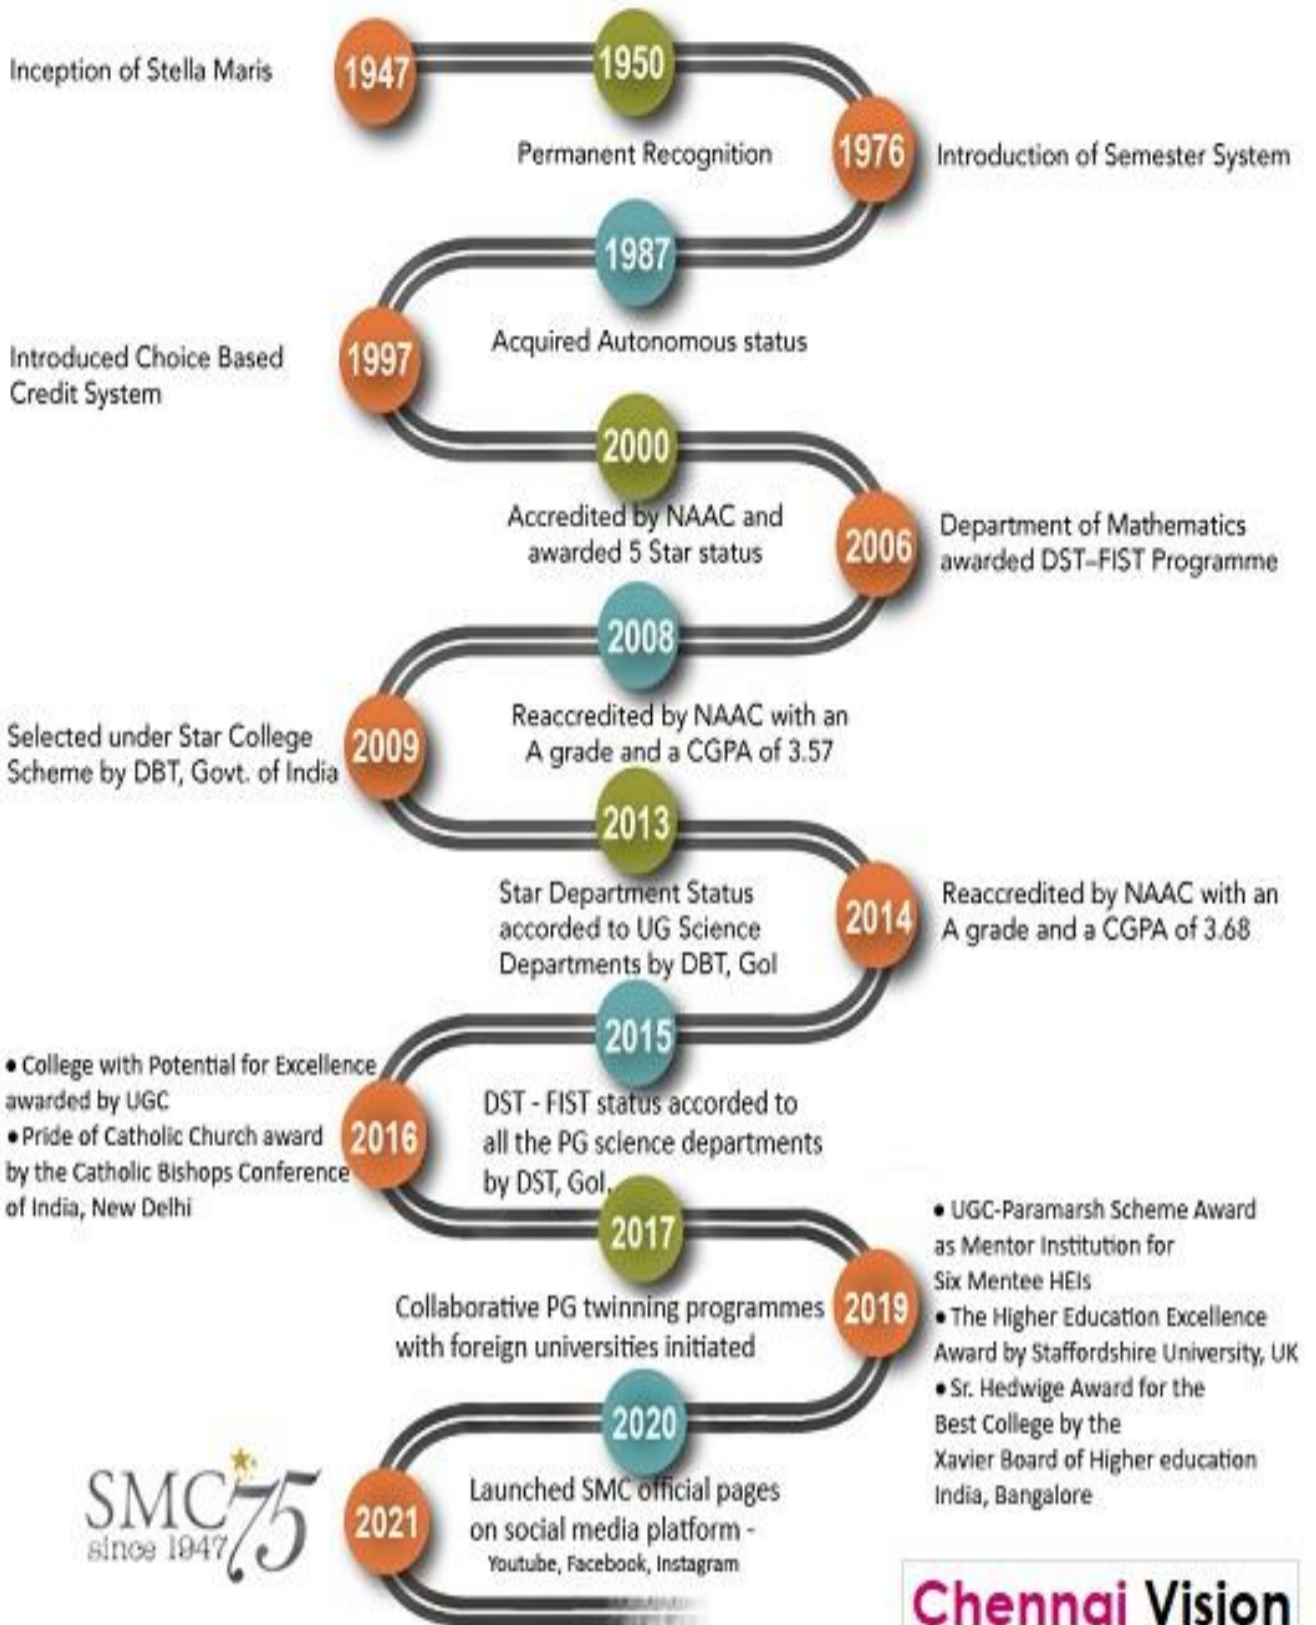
Inception of Stella Maris

1947

1950

Permanent Recognition

1976

Introduction of Semester System

1987

Acquired Autonomous status

Introduced Choice Based Credit System

1997

2000

Accredited by NAAC and awarded 5 Star status

2006

Department of Mathematics awarded DST–FIST Programme

2008

Reaccredited by NAAC with an A grade and a CGPA of 3.57

Selected under Star College Scheme by DBT, Govt. of India

2009

2013

Star Department Status accorded to UG Science Departments by DBT, GoI

2014

Reaccredited by NAAC with an A grade and a CGPA of 3.68

2015

DST - FIST status accorded to all the PG science departments by DST, GoI,

• College with Potential for Excellence awarded by UGC
• Pride of Catholic Church award by the Catholic Bishops Conference of India, New Delhi

2016

2017

Collaborative PG twinning programmes with foreign universities initiated

2019

• UGC-Paramarsh Scheme Award as Mentor Institution for Six Mentee HEIs
• The Higher Education Excellence Award by Staffordshire University, UK
• Sr. Hedwige Award for the Best College by the Xavier Board of Higher education India, Bangalore

2020

SMC since 1947 75

2021

Launched SMC official pages on social media platform - Youtube, Facebook, Instagram

Chennai Vision